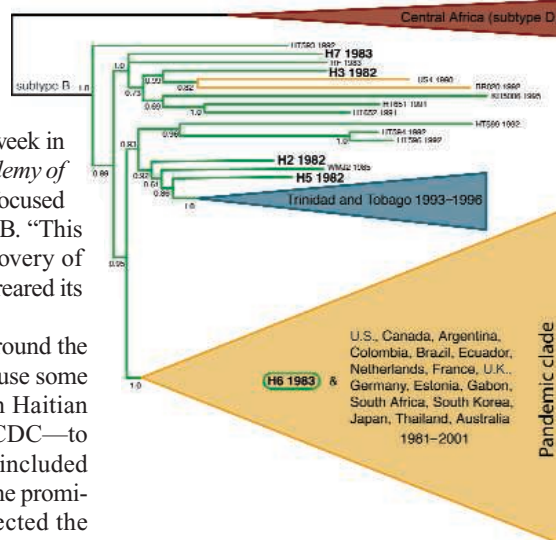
Central Africa (subtype D

subtype B 1.0

HT580 1982
H7 1983
HT 1983
H3 1982
US1 1990
BR020 1992
RU15006 1995
HT651 1981
US27 1981
HT590 1982
HT594 1982
HT596 1982
H2 1982
WMJ2 1985
H5 1982
Trinidad and Tobago 1993–1996
H6 1983 &
U.S., Canada, Argentina, Colombia, Brazil, Ecuador, Netherlands, France, U.K., Germany, Estonia, Gabon, South Africa, South Korea, Japan, Thailand, Australia
1981–2001
Pandemic clade

1.0
0.73
0.50
0.82
0.69
1.0
0.83
0.98
0.96
0.80
0.91
0.89
1.0
0.95
1.0

week in
lemy of
ocused
B. "This
overy of
reared its

round the
use some
n Haitian
CDC—to
included
he promi-
ected the